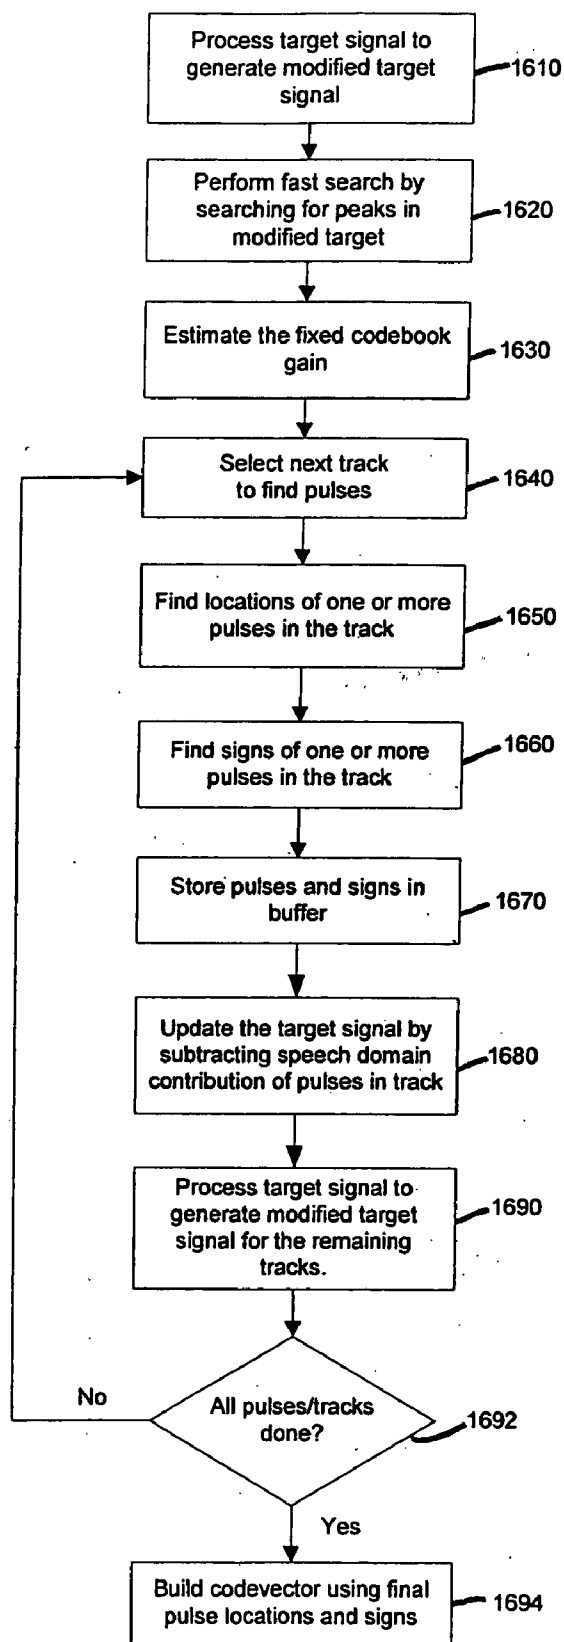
Process target signal to generate modified target signal
1610

Perform fast search by searching for peaks in modified target
1620

Estimate the fixed codebook gain
1630

Select next track to find pulses
1640

Find locations of one or more pulses in the track
1650

Find signs of one or more pulses in the track
1660

Store pulses and signs in buffer
1670

Update the target signal by subtracting speech domain contribution of pulses in track
1680

Process target signal to generate modified target signal for the remaining tracks.
1690

All pulses/tracks done?
1692

No

Yes

Build codevector using final pulse locations and signs
1694